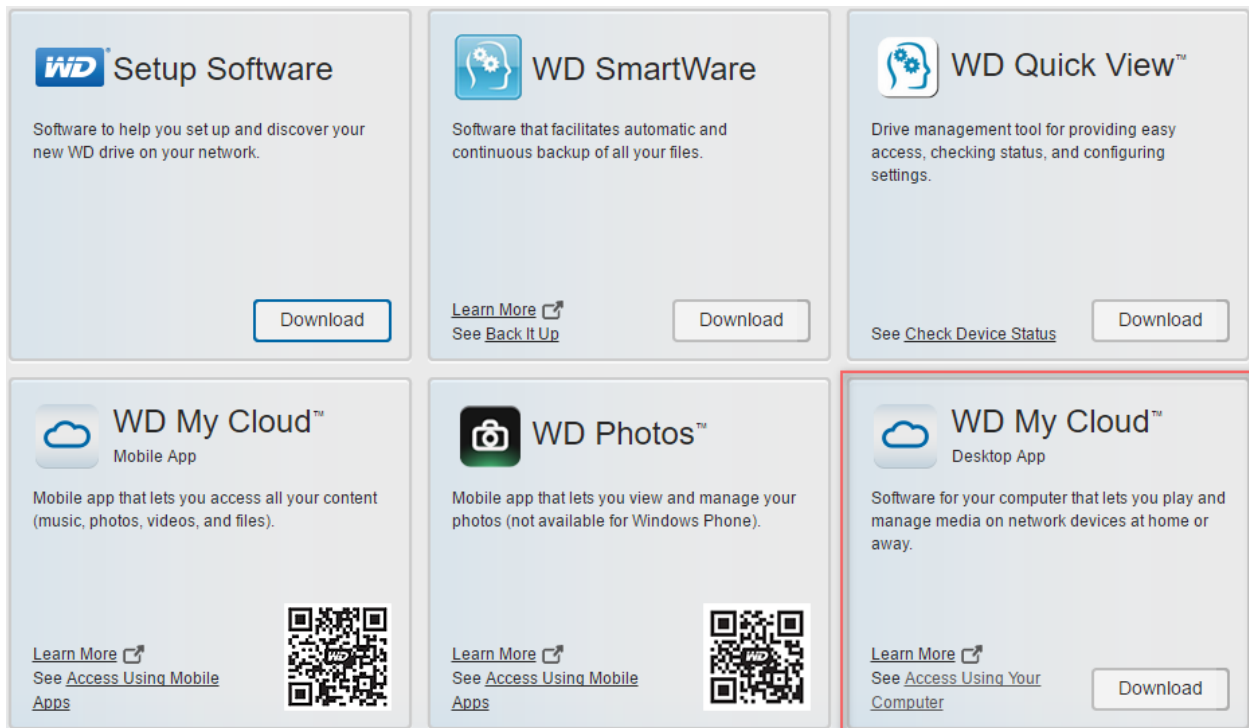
WD Setup Software

Software to help you set up and discover your new WD drive on your network.

Download

WD SmartWare

Software that facilitates automatic and continuous backup of all your files.

Learn More
See Back It Up

Download

WD Quick View™

Drive management tool for providing easy access, checking status, and configuring settings.

See Check Device Status

Download

WD My Cloud™
Mobile App

Mobile app that lets you access all your content (music, photos, videos, and files).

Learn More
See Access Using Mobile Apps

WD Photos™

Mobile app that lets you view and manage your photos (not available for Windows Phone).

Learn More
See Access Using Mobile Apps

WD My Cloud™
Desktop App

Software for your computer that lets you play and manage media on network devices at home or away.

Learn More
See Access Using Your Computer

Download